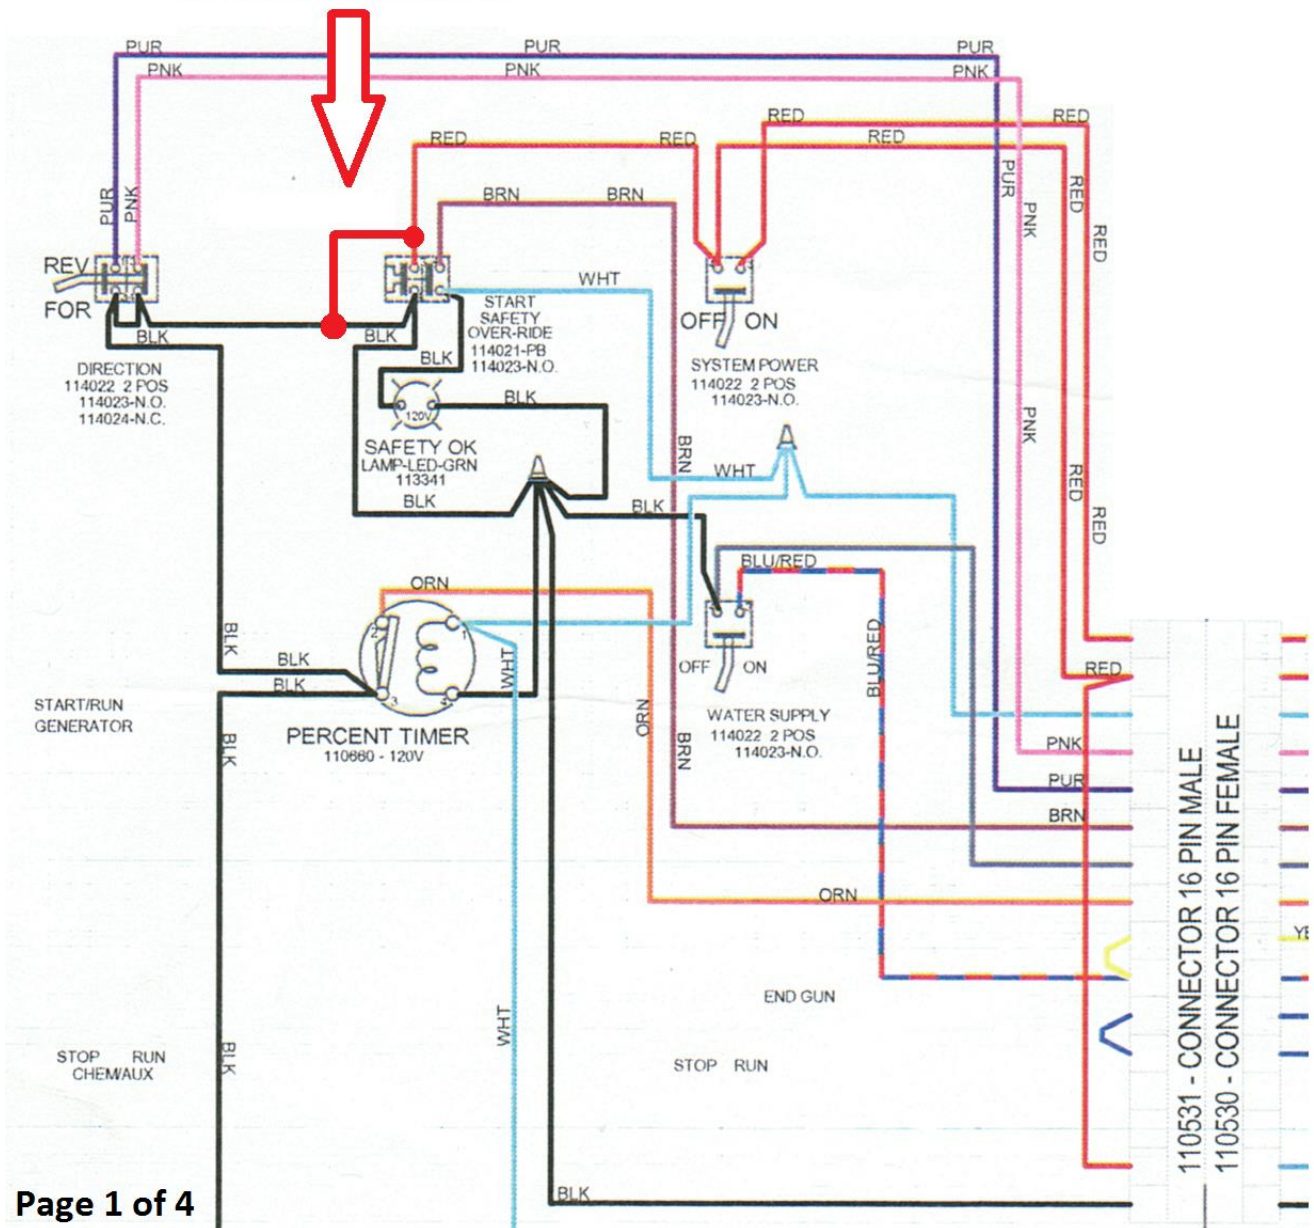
PUR
PUR
PUR
PNK
PNK
PNK
RED
RED
RED
RED
RED
BRN
BRN
PUR
PNK
PUR
PNK
RED
RED
REV
FOR
BLK
DIRECTION
114022 2 POS
114023-N.O.
114024-N.C.
BLK
BLK
START
SAFETY
OVER-RIDE
114021-PB
114023-N.O.
WHT
OFF ON
SYSTEM POWER
114022 2 POS
114023-N.O.
120V
SAFETY OK
LAMP-LED-GRN
113341
BLK
BLK
BRN
WHT
PNK
RED
RED
BLK
BLU/RED
ORN
BLK
BLK
BLK
START/RUN
GENERATOR
PERCENT TIMER
110660 - 120V
WHT
ORN
OFF ON
WATER SUPPLY
114022 2 POS
114023-N.O.
BRN
BLU/RED
RED
PNK
PUR
BRN
ORN
BLK
END GUN
STOP RUN
CHEM/AUX
WHT
BLK
STOP RUN
BLK
110531 - CONNECTOR 16 PIN MALE
110530 - CONNECTOR 16 PIN FEMALE
YE
Page 1 of 4